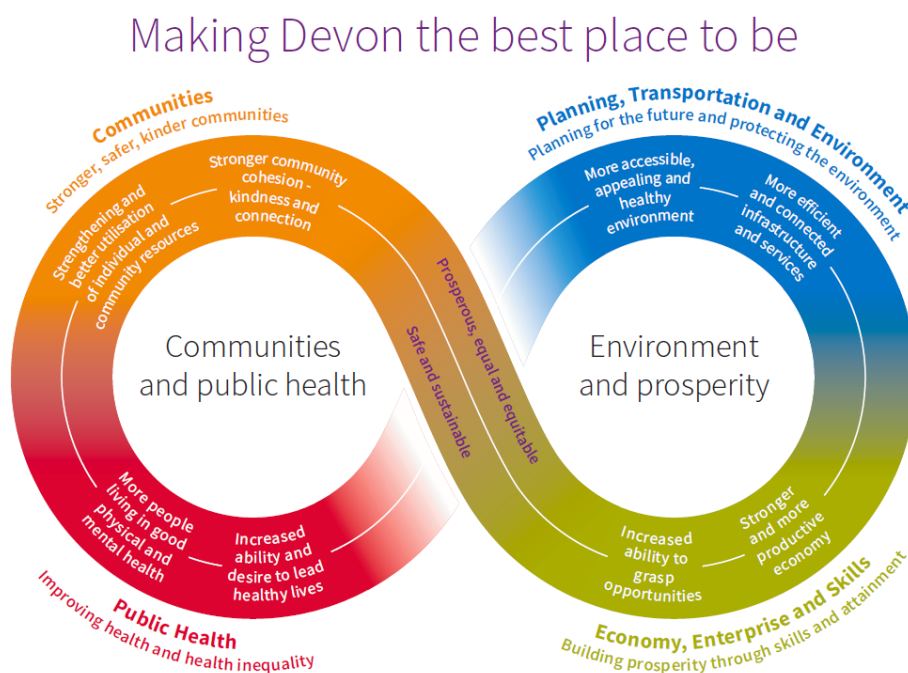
Making Devon the best place to be

Communities
Stronger, safer, kinder communities

Stronger community cohesion - kindness and connection

Strengthening and better utilisation of individual and community resources

Communities and public health

More people living in good physical and mental health

Increased ability and desire to lead healthy lives

Public Health
Improving health and health inequality

Safe and sustainable

Prosperous, equal and equitable

Planning, Transportation and Environment
Planning for the future and protecting the environment

More accessible, appealing and healthy environment

More efficient and connected infrastructure and services

Environment and prosperity

Stronger and more productive economy

Increased ability to grasp opportunities

Economy, Enterprise and Skills
Building prosperity through skills and attainment